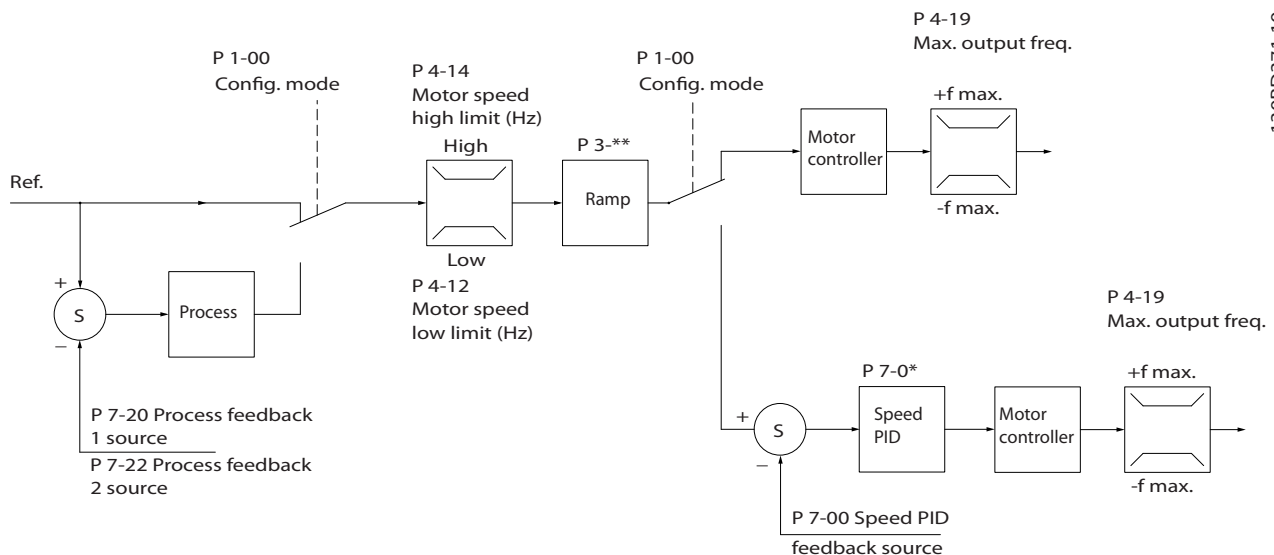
P 1-00
Config. mode

P 4-14
Motor speed
high limit (Hz)

High

P 3-**

P 1-00
Config. mode

P 4-19
Max. output freq.

+f max.

Motor
controller

Ref.

Ramp

-f max.

Low

+

S

Process

P 4-12
Motor speed
low limit (Hz)

–

P 4-19
Max. output freq.

P 7-0*

+f max.

P 7-20 Process feedback
1 source

+

S

Speed
PID

Motor
controller

P 7-22 Process feedback
2 source

–

-f max.

P 7-00 Speed PID
feedback source

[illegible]